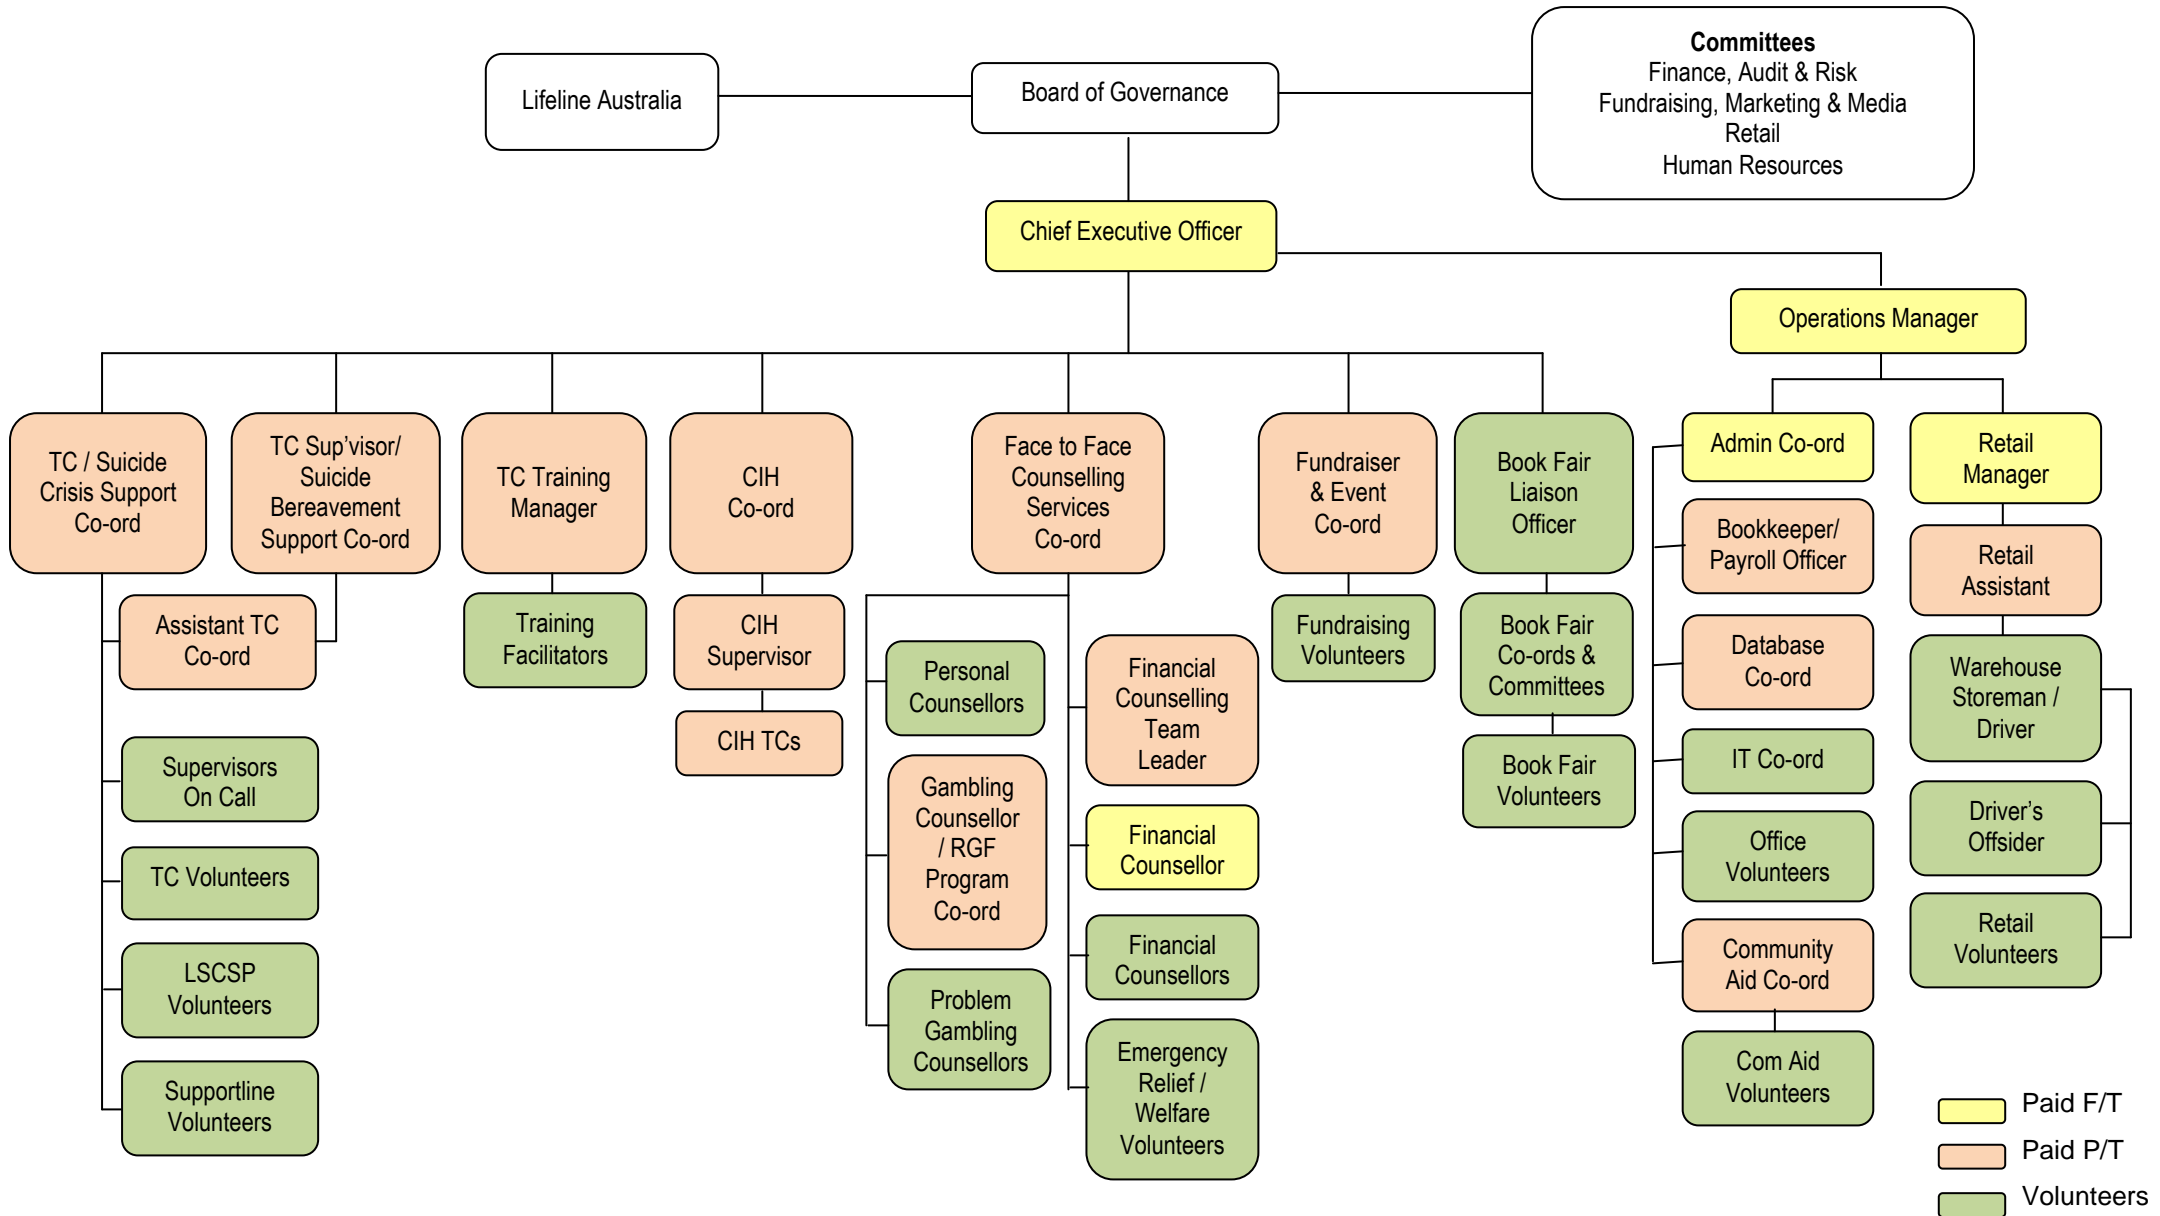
Lifeline Australia

Board of Governance

Committees
Finance, Audit & Risk
Fundraising, Marketing & Media
Retail
Human Resources

Chief Executive Officer

Operations Manager

TC / Suicide Crisis Support Co-ord

TC Sup'visor/ Suicide Bereavement Support Co-ord

Assistant TC Co-ord

Supervisors On Call

TC Volunteers

LSCSP Volunteers

Supportline Volunteers

TC Training Manager

Training Facilitators

CIH Co-ord

CIH Supervisor

CIH TCs

Face to Face Counselling Services Co-ord

Personal Counsellors

Gambling Counsellor / RGF Program Co-ord

Problem Gambling Counsellors

Financial Counselling Team Leader

Financial Counsellor

Financial Counsellors

Emergency Relief / Welfare Volunteers

Fundraiser & Event Co-ord

Fundraising Volunteers

Book Fair Liaison Officer

Book Fair Co-ords & Committees

Book Fair Volunteers

Admin Co-ord

Bookkeeper/ Payroll Officer

Database Co-ord

IT Co-ord

Office Volunteers

Community Aid Co-ord

Com Aid Volunteers

Retail Manager

Retail Assistant

Warehouse Storeman / Driver

Driver's Offsider

Retail Volunteers

Paid F/T
Paid P/T
Volunteers